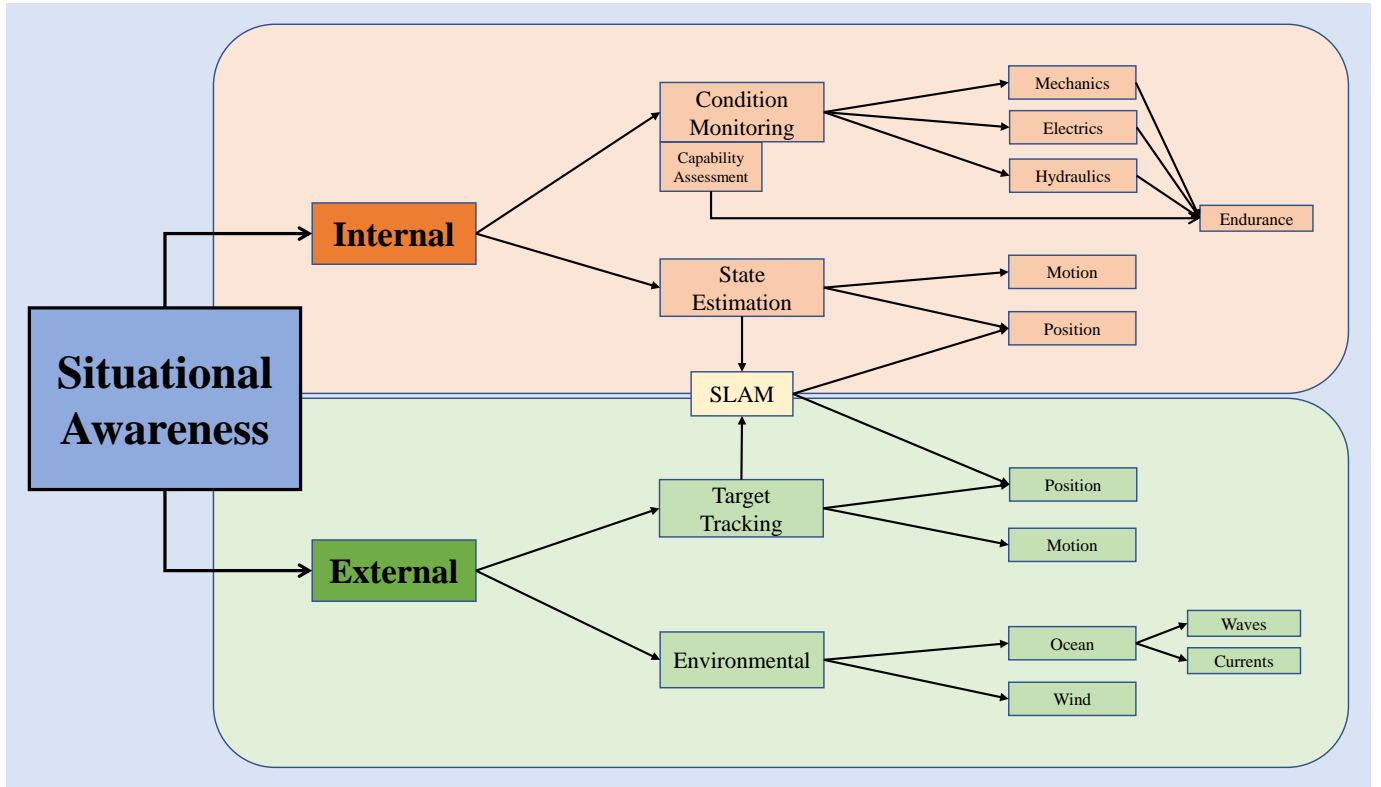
Situational Awareness

Internal

Condition Monitoring

Capability Assessment

Mechanics

Electrics

Hydraulics

Endurance

State Estimation

Motion

Position

SLAM

External

Target Tracking

Position

Motion

Environmental

Ocean

Waves

Currents

Wind